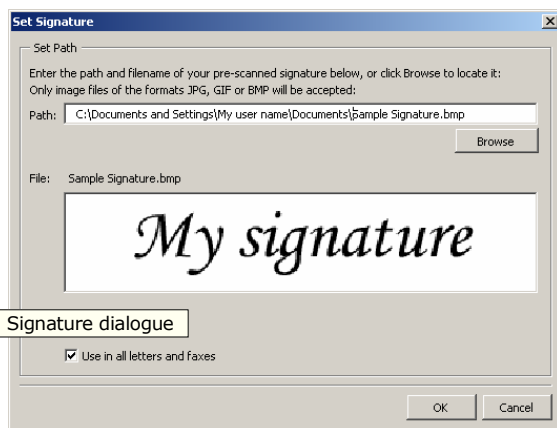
Set Signature

×

Set Path

Enter the path and filename of your pre-scanned signature below, or click Browse to locate it: Only image files of the formats JPG, GIF or BMP will be accepted:

Path: C:\Documents and Settings\My user name\Documents\Sample Signature.bmp

Browse

File: Sample Signature.bmp

My signature

Signature dialogue

☑ Use in all letters and faxes

OK

Cancel